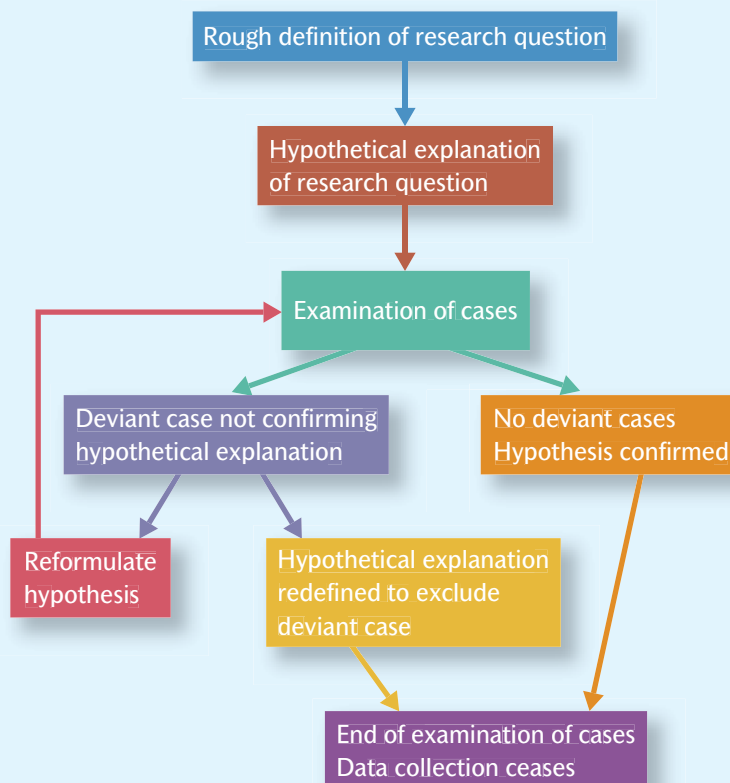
Rough definition of research question

Hypothetical explanation of research question

Examination of cases

Deviant case not confirming hypothetical explanation

No deviant cases
Hypothesis confirmed

Reformulate hypothesis

Hypothetical explanation redefined to exclude deviant case

End of examination of cases
Data collection ceases